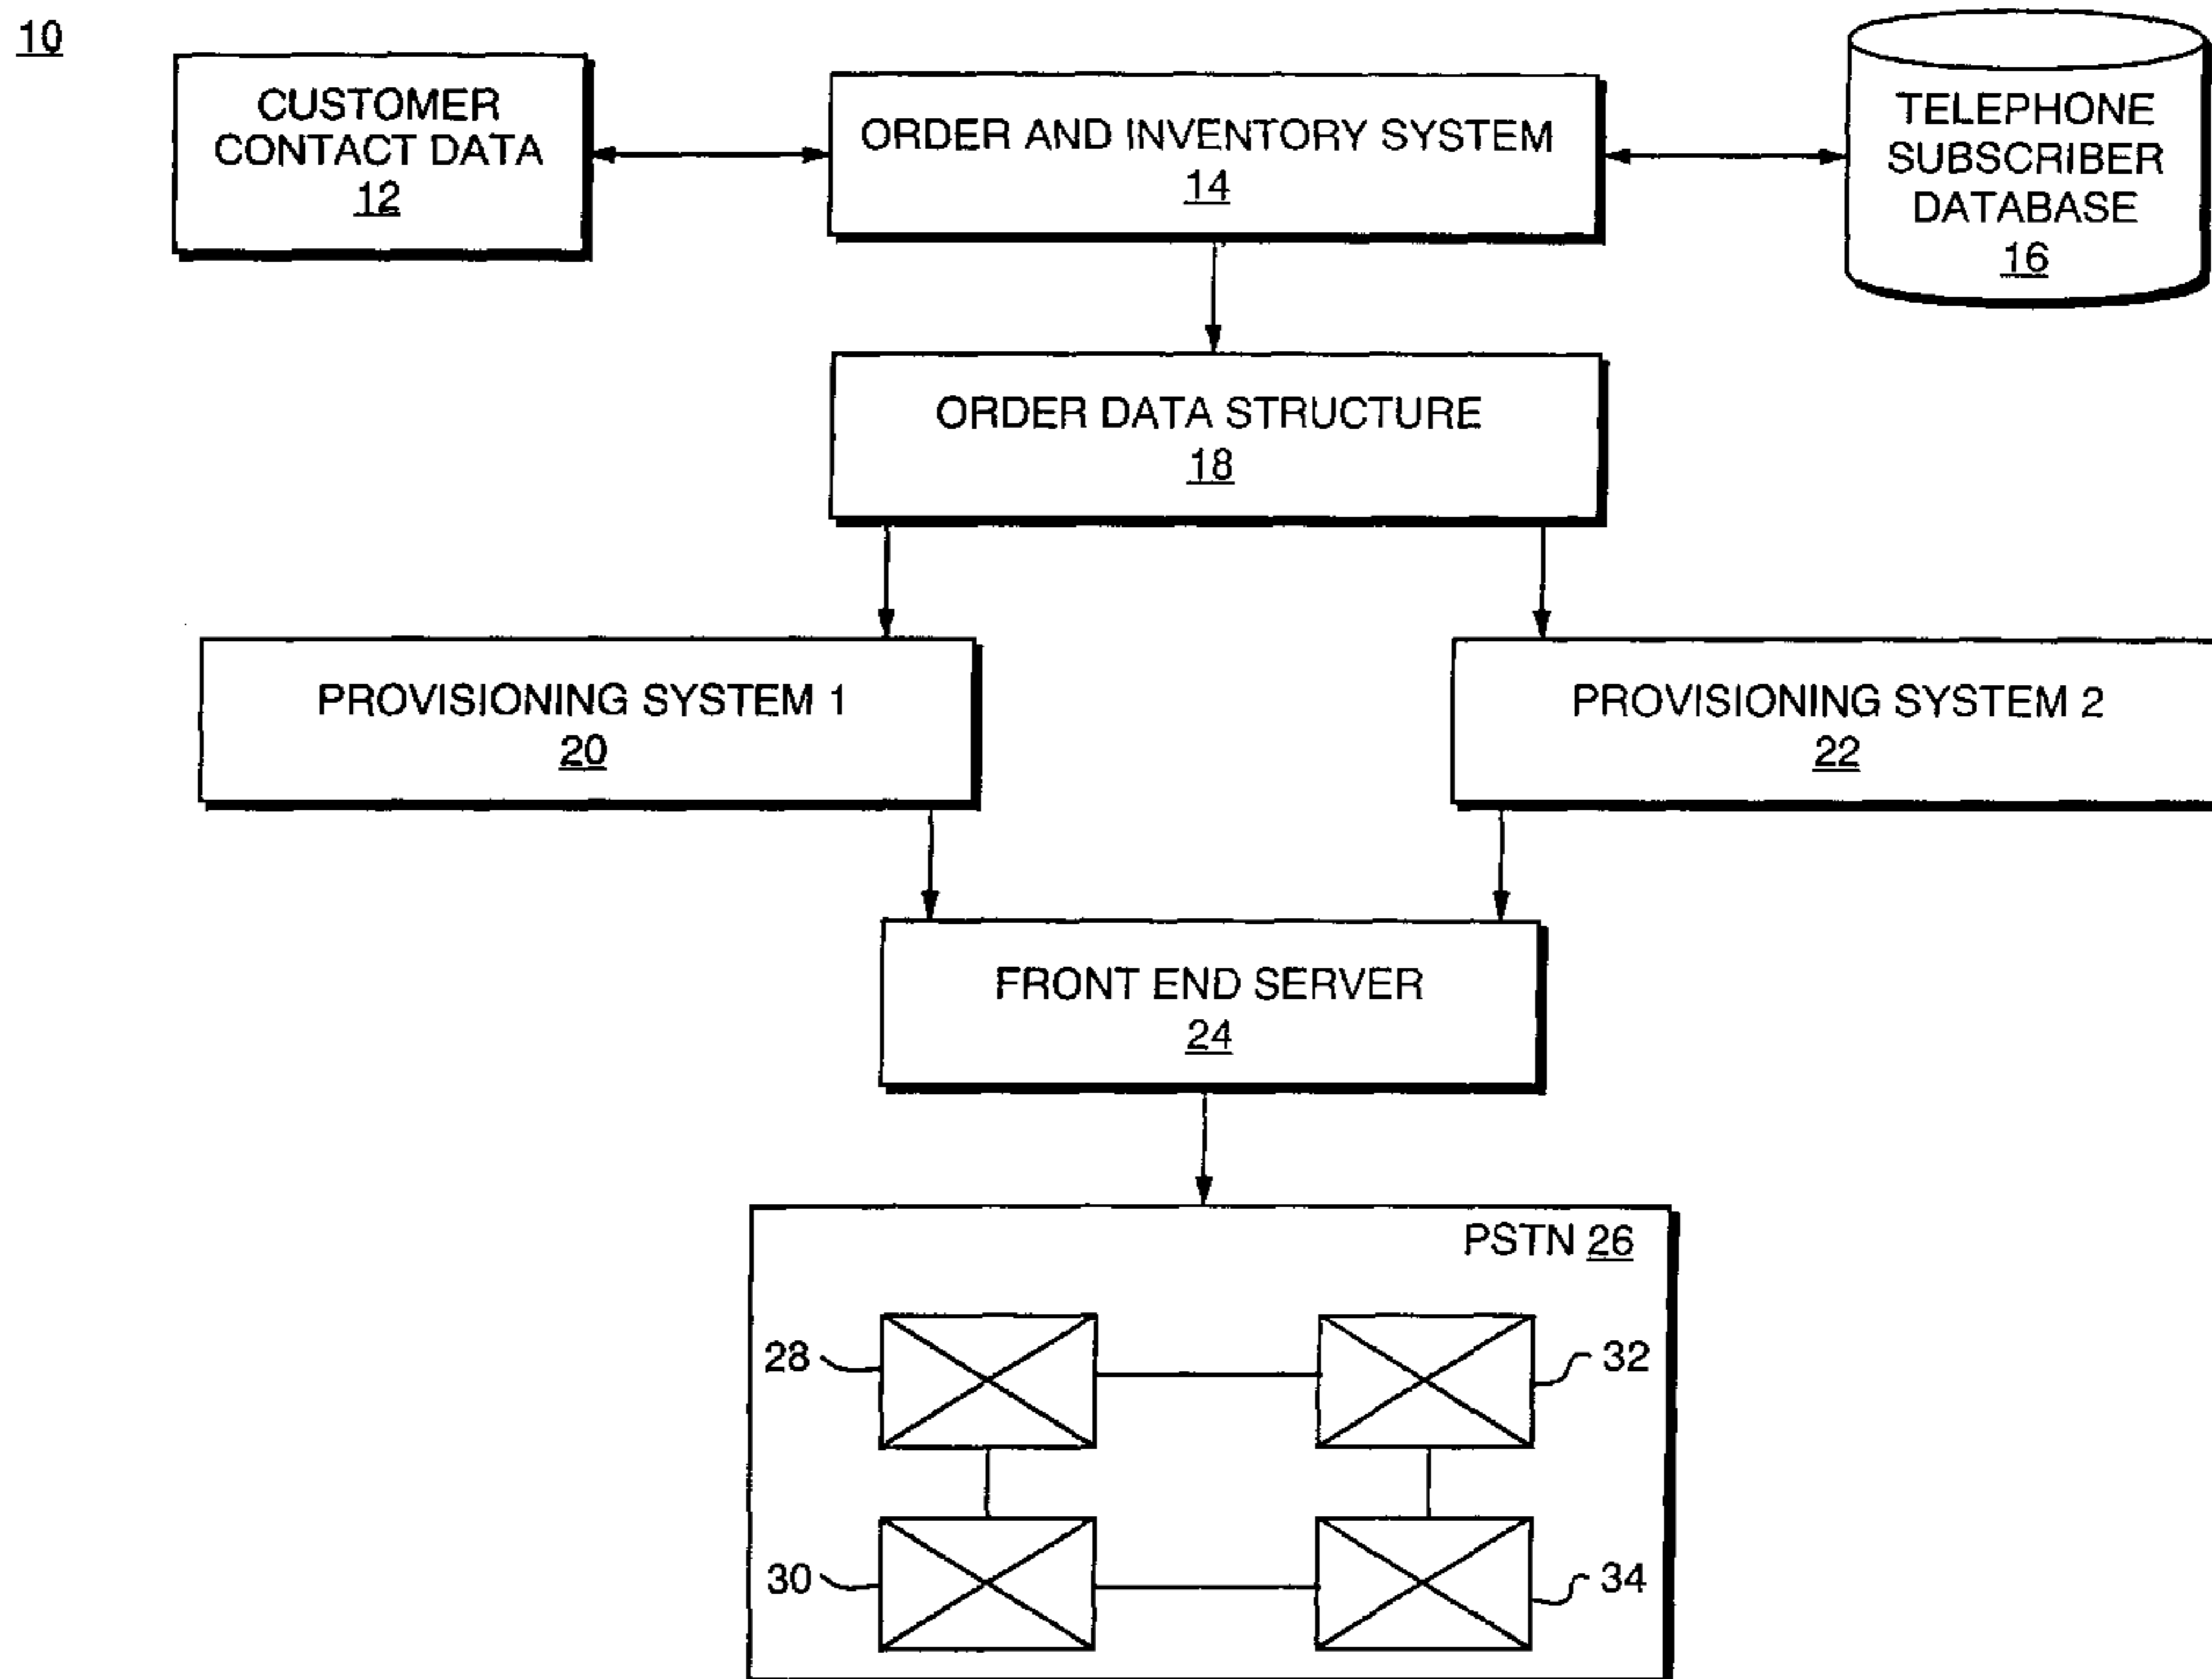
10

CUSTOMER CONTACT DATA 12

ORDER AND INVENTORY SYSTEM 14

TELEPHONE SUBSCRIBER DATABASE 16

ORDER DATA STRUCTURE 18

PROVISIONING SYSTEM 1 20

PROVISIONING SYSTEM 2 22

FRONT END SERVER 24

PSTN 26

28

32

30

34